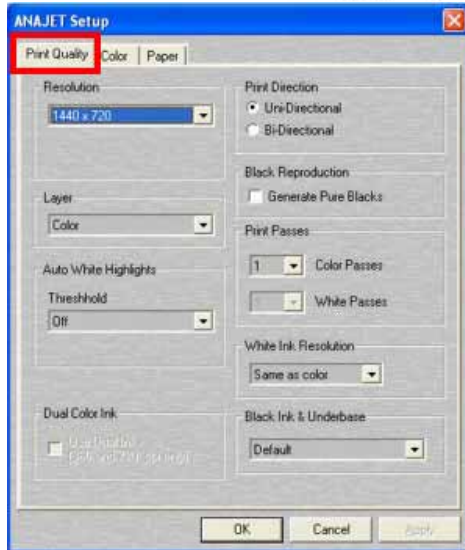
ANAJET Setup

Print Quality | Color | Paper

Resolution
1440 x 720

Layer
Color

Auto White Highlights
Threshhold
Off

Dual Color Ink
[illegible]

Print Direction
Uni-Directional
Bi-Directional

Black Reproduction
Generate Pure Blacks

Print Passes
1 Color Passes
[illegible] White Passes

White Ink Resolution
Same as color

Black Ink & Underbase
Default

OK Cancel Apply